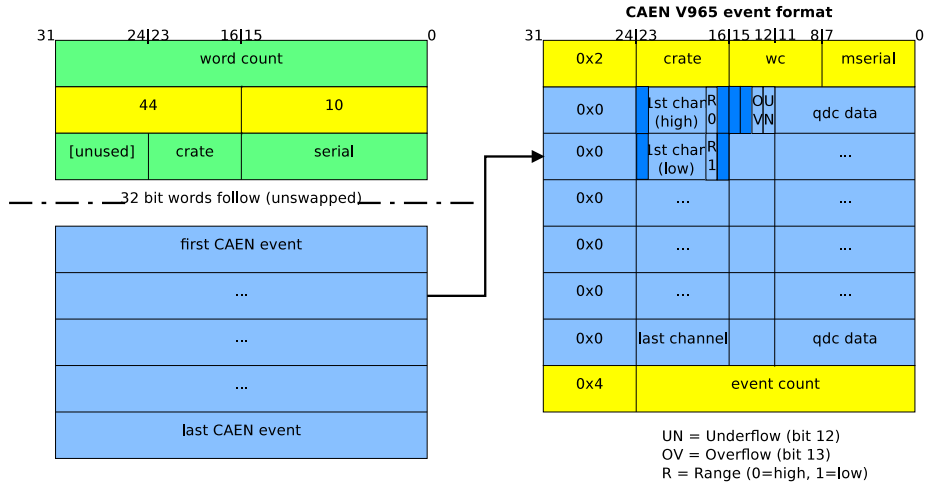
31 24|23 16|15 0

| word count | | |
|---|---|---|
| 44 | | 10 |
| [unused] | crate | serial |

32 bit words follow (unswapped)

| first CAEN event |
|---|
| ... |
| ... |
| ... |
| last CAEN event |

CAEN V965 event format

31 24|23 16|15 12|11 8|7 0

| 0x2 | crate | wc | mserial |
|---|---|---|---|
| 0x0 | 1st chan (high) R 0 | O V U N | qdc data |
| 0x0 | 1st chan (low) R 1 | | ... |
| 0x0 | ... | | ... |
| 0x0 | ... | | ... |
| 0x0 | ... | | ... |
| 0x0 | last channel | | qdc data |
| 0x4 | event count | | |

UN = Underflow (bit 12)
OV = Overflow (bit 13)
R = Range (0=high, 1=low)